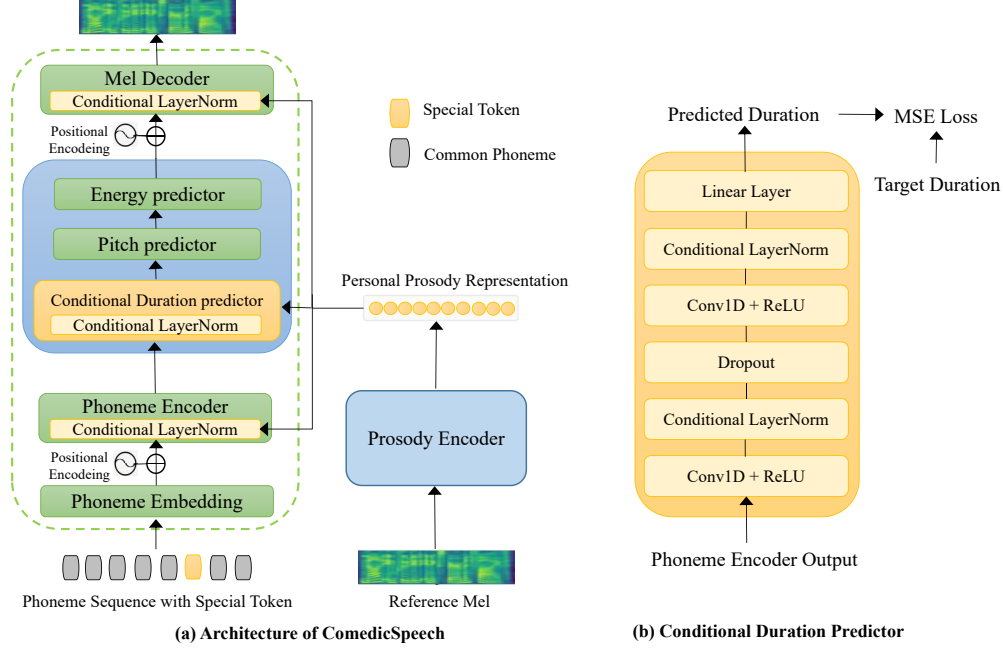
Mel Decoder
Conditional LayerNorm

Positional Encodeing

Energy predictor
Pitch predictor
Conditional Duration predictor
Conditional LayerNorm

Phoneme Encoder
Conditional LayerNorm

Positional Encodeing

Phoneme Embedding

Phoneme Sequence with Special Token

Special Token
Common Phoneme

Personal Prosody Representation

Prosody Encoder

Reference Mel

(a) Architecture of ComedicSpeech

Predicted Duration → MSE Loss

Target Duration

Linear Layer
Conditional LayerNorm
Conv1D + ReLU
Dropout
Conditional LayerNorm
Conv1D + ReLU

Phoneme Encoder Output

(b) Conditional Duration Predictor